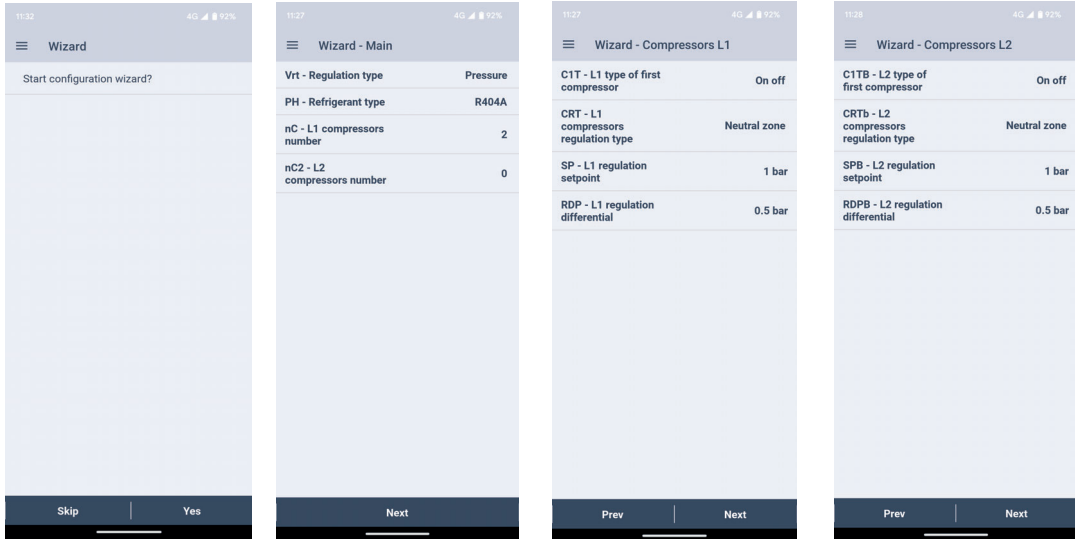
11:32 4G 92%

Wizard

Start configuration wizard?

Skip | Yes

11:27 4G 92%

Wizard - Main

| | |
|---|---|
| Vrt - Regulation type | Pressure |
| PH - Refrigerant type | R404A |
| nC - L1 compressors number | 2 |
| nC2 - L2 compressors number | 0 |

Next

11:27 4G 92%

Wizard - Compressors L1

| | |
|---|---|
| C1T - L1 type of first compressor | On off |
| CRT - L1 compressors regulation type | Neutral zone |
| SP - L1 regulation setpoint | 1 bar |
| RDP - L1 regulation differential | 0.5 bar |

Prev | Next

11:28 4G 92%

Wizard - Compressors L2

| | |
|---|---|
| C1TB - L2 type of first compressor | On off |
| CRTb - L2 compressors regulation type | Neutral zone |
| SPB - L2 regulation setpoint | 1 bar |
| RDPB - L2 regulation differential | 0.5 bar |

Prev | Next